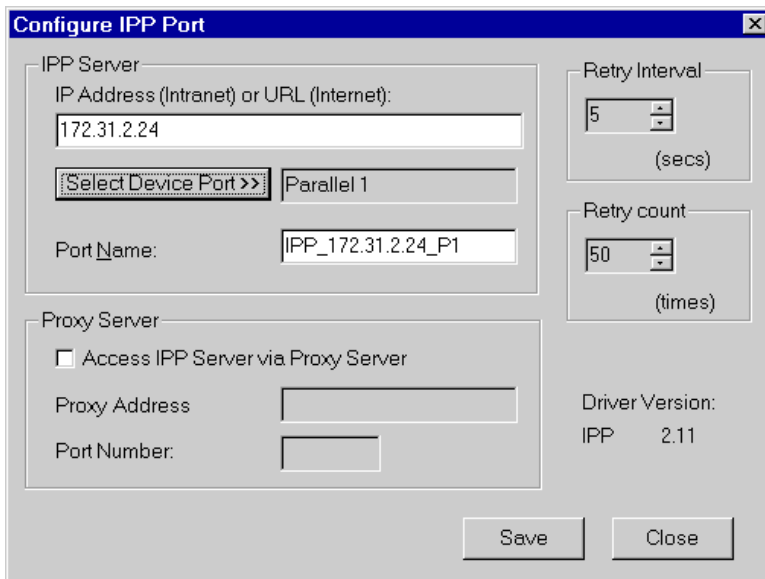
Configure IPP Port

IPP Server

IP Address (Intranet) or URL (Internet):

172.31.2.24

Select Device Port >>

Parallel 1

Port Name:

IPP_172.31.2.24_P1

Retry Interval

5

(secs)

Retry count

50

(times)

Proxy Server

☐ Access IPP Server via Proxy Server

Proxy Address

Port Number:

Driver Version:

IPP 2.11

Save

Close